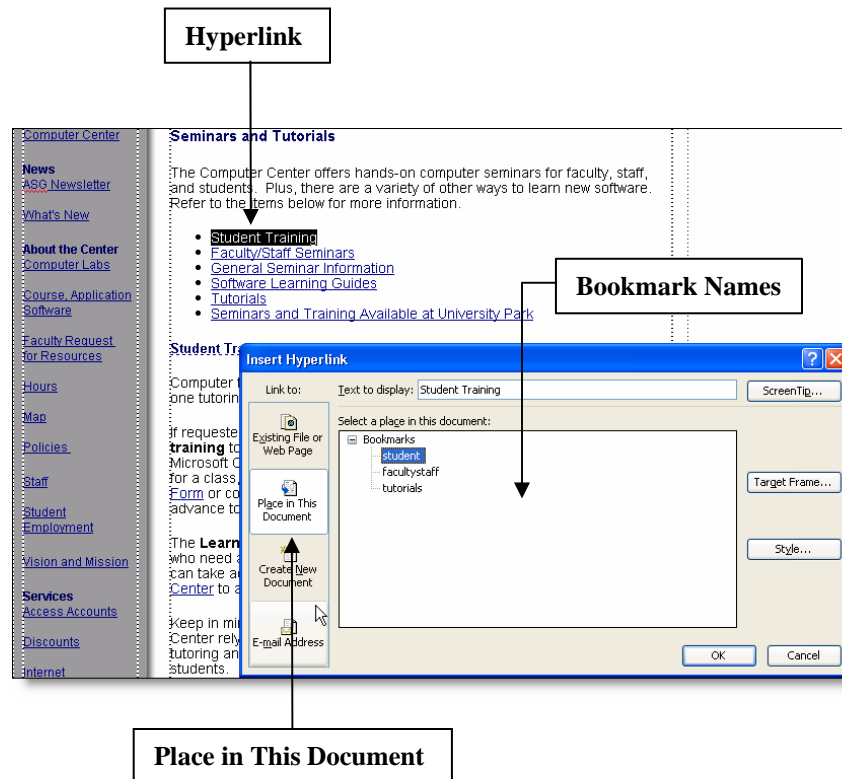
Hyperlink

Computer Center

News
ASG Newsletter

What's New

About the Center
Computer Labs

Course, Application Software

Faculty Request for Resources

Hours

Map

Policies

Staff

Student Employment

Vision and Mission

Services
Access Accounts

Discounts

Internet

Seminars and Tutorials

The Computer Center offers hands-on computer seminars for faculty, staff, and students. Plus, there are a variety of other ways to learn new software. Refer to the items below for more information.

- Student Training
- Faculty/Staff Seminars
- General Seminar Information
- Software Learning Guides
- Tutorials
- Seminars and Training Available at University Park

Student Tra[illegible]

Computer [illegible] one tutorin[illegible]

If requeste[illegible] training to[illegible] Microsoft C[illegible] for a class,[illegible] Form or co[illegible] advance to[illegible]

The Learn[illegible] who need a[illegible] can take a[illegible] Center to a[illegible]

Keep in mi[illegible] Center rely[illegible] tutoring an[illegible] students.

Bookmark Names

Insert Hyperlink

Link to:

Existing File or Web Page

Place in This Document

Create New Document

E-mail Address

Text to display: Student Training

ScreenTip...

Select a place in this document:

Bookmarks
student
facultystaff
tutorials

Target Frame...

Style...

OK

Cancel

Place in This Document